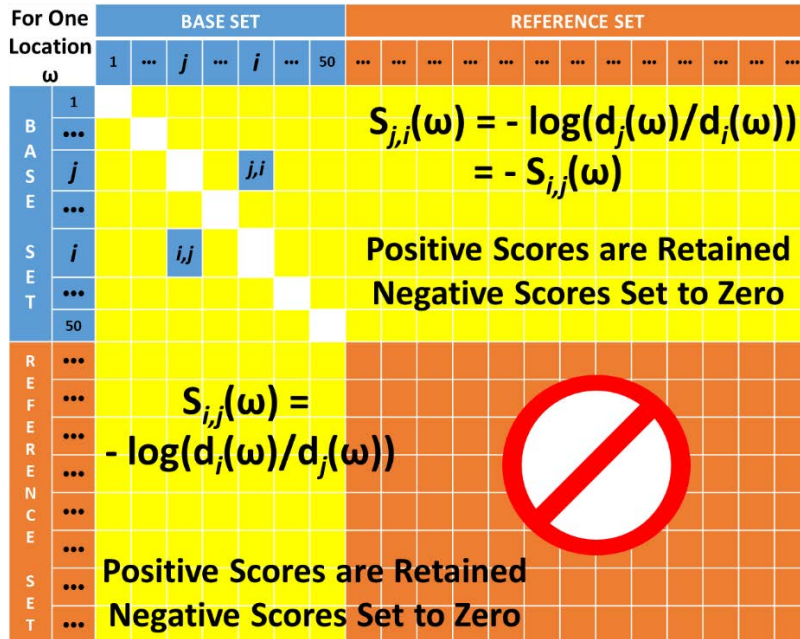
For One Location ω

BASE SET

REFERENCE SET

| 1 | ••• | j | ••• | i | ••• | 50 | ••• | ••• | ••• | ••• | ••• | ••• | ••• | ••• | ••• | ••• | ••• | ••• | ••• |

BASE SET

1
•••
j
•••
i
•••
50

j,i

i,j

$S_{j,i}(\omega) = -\log(d_j(\omega)/d_i(\omega))$
$= -S_{i,j}(\omega)$

Positive Scores are Retained
Negative Scores Set to Zero

REFERENCE SET

•••
•••
•••
•••
•••
•••
•••
•••

$S_{i,j}(\omega) =$
$-\log(d_i(\omega)/d_j(\omega))$

Positive Scores are Retained
Negative Scores Set to Zero